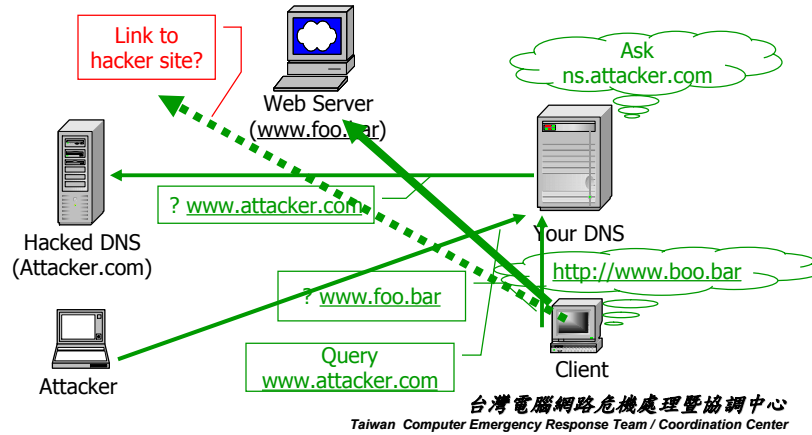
Link to hacker site?

Web Server (www.foo.bar)

Ask ns.attacker.com

Hacked DNS (Attacker.com)

? www.attacker.com

Your DNS

http://www.boo.bar

? www.foo.bar

Attacker

Query www.attacker.com

Client

台灣電腦網路危機處理暨協調中心
Taiwan Computer Emergency Response Team / Coordination Center